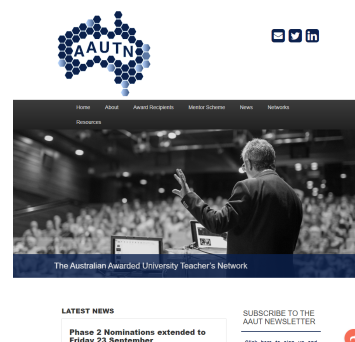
AAUTN

Home About Award Recipients Mentor Scheme News Networks Resources

The Australian Awarded University Teacher's Network

LATEST NEWS

Phase 2 Nominations extended to Friday 23 September

SUBSCRIBE TO THE AAUT NEWSLETTER

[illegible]